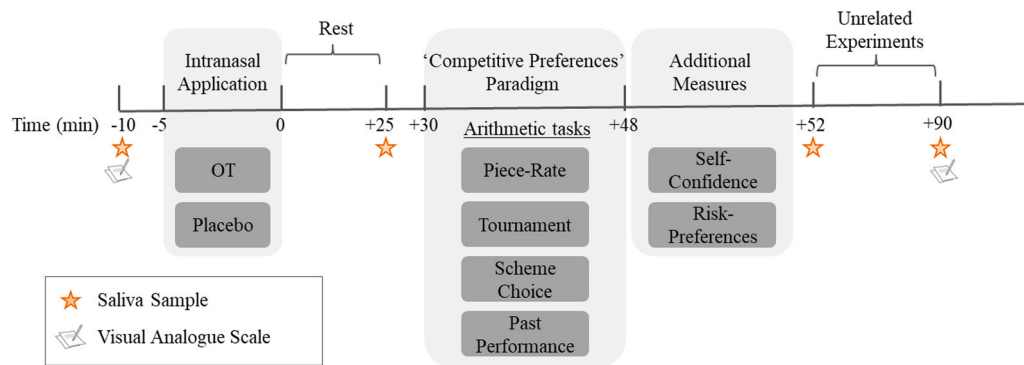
Rest

Unrelated Experiments

Intranasal Application

'Competitive Preferences' Paradigm

Additional Measures

Time (min) -10 -5 0 +25 +30 +48 +52 +90

OT

Placebo

Arithmetic tasks

Piece-Rate

Tournament

Scheme Choice

Past Performance

Self-Confidence

Risk-Preferences

Saliva Sample

Visual Analogue Scale